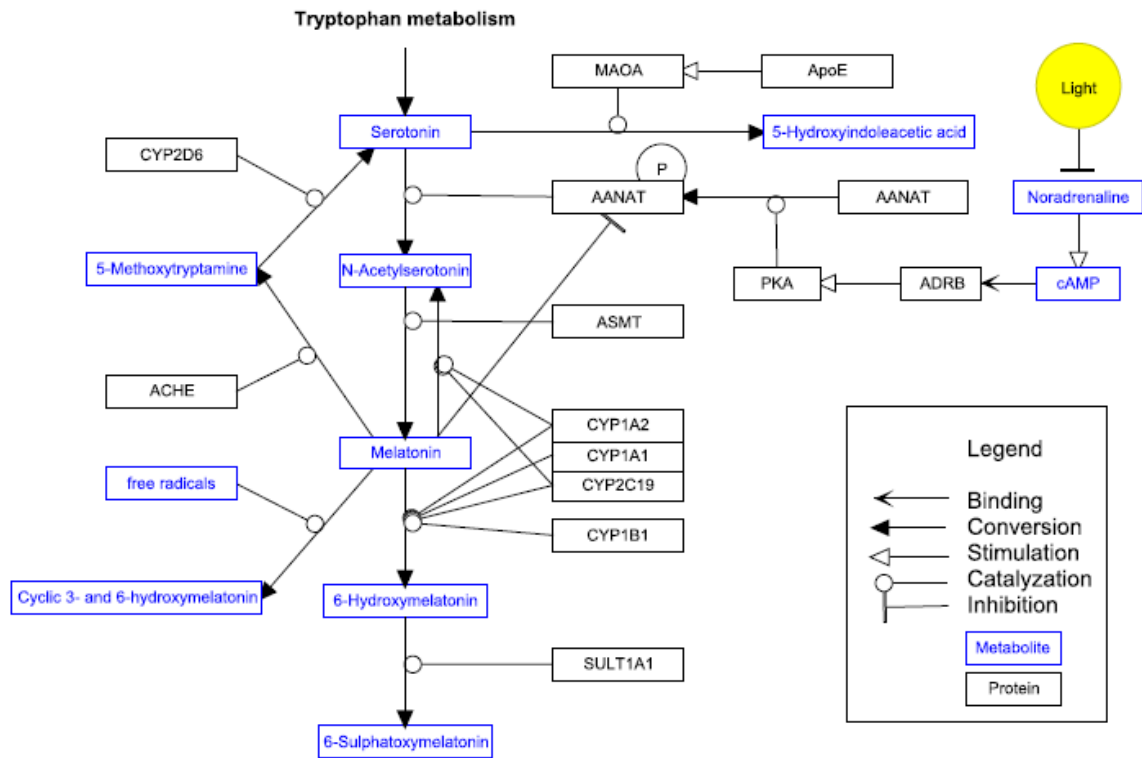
Tryptophan metabolism

MAOA
ApoE
Light
Serotonin
5-Hydroxyindoleacetic acid
CYP2D6
P
AANAT
AANAT
Noradrenaline
5-Methoxytryptamine
N-Acetylserotonin
PKA
ADRB
cAMP
ASMT
ACHE
CYP1A2
CYP1A1
Melatonin
CYP2C19
free radicals
CYP1B1
Cyclic 3- and 6-hydroxymelatonin
6-Hydroxymelatonin
SULT1A1
6-Sulphatoxymelatonin

Legend
Binding
Conversion
Stimulation
Catalyzation
Inhibition
Metabolite
Protein